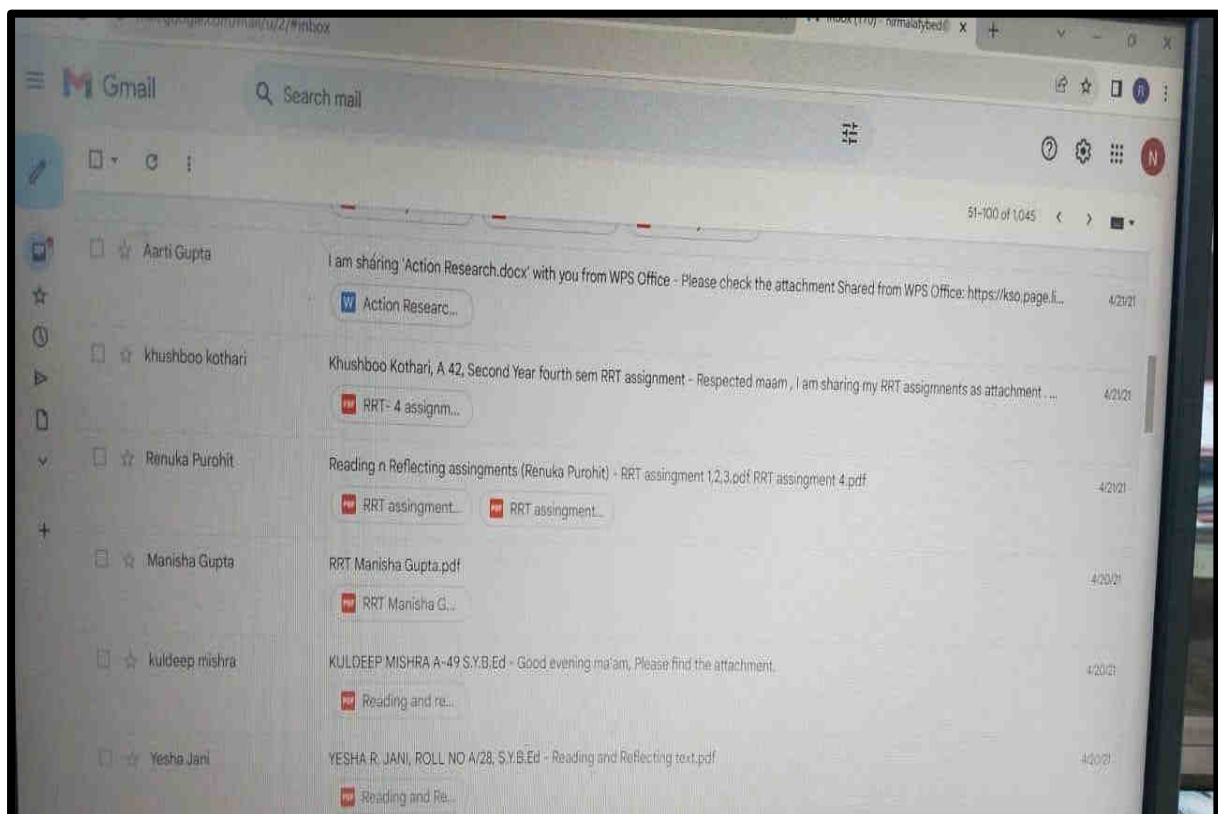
mail.google.com/mail/u/2/#inbox

Inbox (170) - nirmalafybed@ X +

Gmail

Search mail

51–100 of 1,045

Aarti Gupta

I am sharing 'Action Research.docx' with you from WPS Office - Please check the attachment Shared from WPS Office: https://kso.page.li...

Action Researc...

4/21/21

khushboo kothari

Khushboo Kothari, A 42, Second Year fourth sem RRT assignment - Respected maam , I am sharing my RRT assignments as attachment . ...

RRT- 4 assignm...

4/21/21

Renuka Purohit

Reading n Reflecting assingments (Renuka Purohit) - RRT assingment 1,2,3.pdf RRT assingment 4.pdf

RRT assingment...

RRT assingment...

4/21/21

Manisha Gupta

RRT Manisha Gupta.pdf

RRT Manisha G...

4/20/21

kuldeep mishra

KULDEEP MISHRA A-49 S.Y.B.Ed - Good evening ma'am, Please find the attachment.

Reading and re...

4/20/21

Yesha Jani

YESHA R. JANI, ROLL NO A/28, S.Y.B.Ed - Reading and Reflecting text.pdf

Reading and Re...

4/20/21